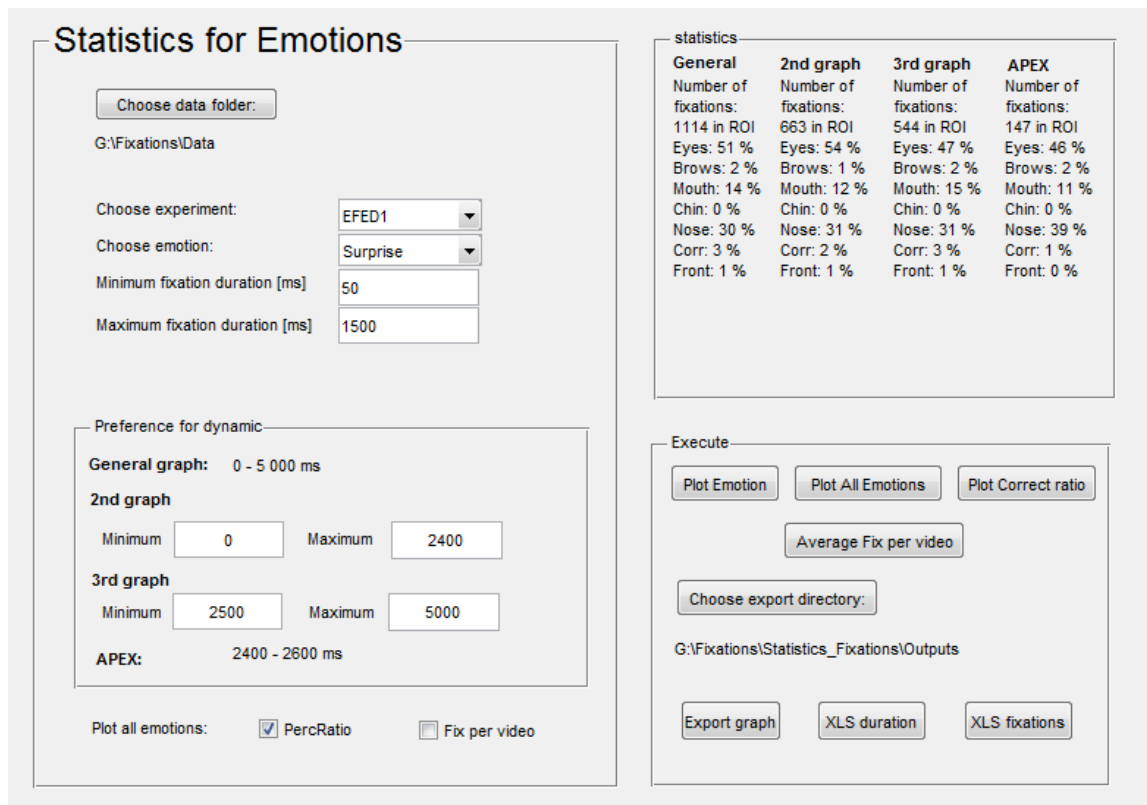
Statistics for Emotions

Choose data folder:

G:\Fixations\Data

Choose experiment: EFED1
Choose emotion: Surprise
Minimum fixation duration [ms] 50
Maximum fixation duration [ms] 1500

Preference for dynamic

General graph: 0 - 5 000 ms

2nd graph
Minimum 0 Maximum 2400

3rd graph
Minimum 2500 Maximum 5000

APEX: 2400 - 2600 ms

Plot all emotions: PercRatio Fix per video

statistics

| General | 2nd graph | 3rd graph | APEX |
|---|---|---|---|
| Number of fixations: 1114 in ROI | Number of fixations: 663 in ROI | Number of fixations: 544 in ROI | Number of fixations: 147 in ROI |
| Eyes: 51 % | Eyes: 54 % | Eyes: 47 % | Eyes: 46 % |
| Brows: 2 % | Brows: 1 % | Brows: 2 % | Brows: 2 % |
| Mouth: 14 % | Mouth: 12 % | Mouth: 15 % | Mouth: 11 % |
| Chin: 0 % | Chin: 0 % | Chin: 0 % | Chin: 0 % |
| Nose: 30 % | Nose: 31 % | Nose: 31 % | Nose: 39 % |
| Corr: 3 % | Corr: 2 % | Corr: 3 % | Corr: 1 % |
| Front: 1 % | Front: 1 % | Front: 1 % | Front: 0 % |

Execute

Plot Emotion Plot All Emotions Plot Correct ratio

Average Fix per video

Choose export directory:

G:\Fixations\Statistics_Fixations\Outputs

Export graph XLS duration XLS fixations